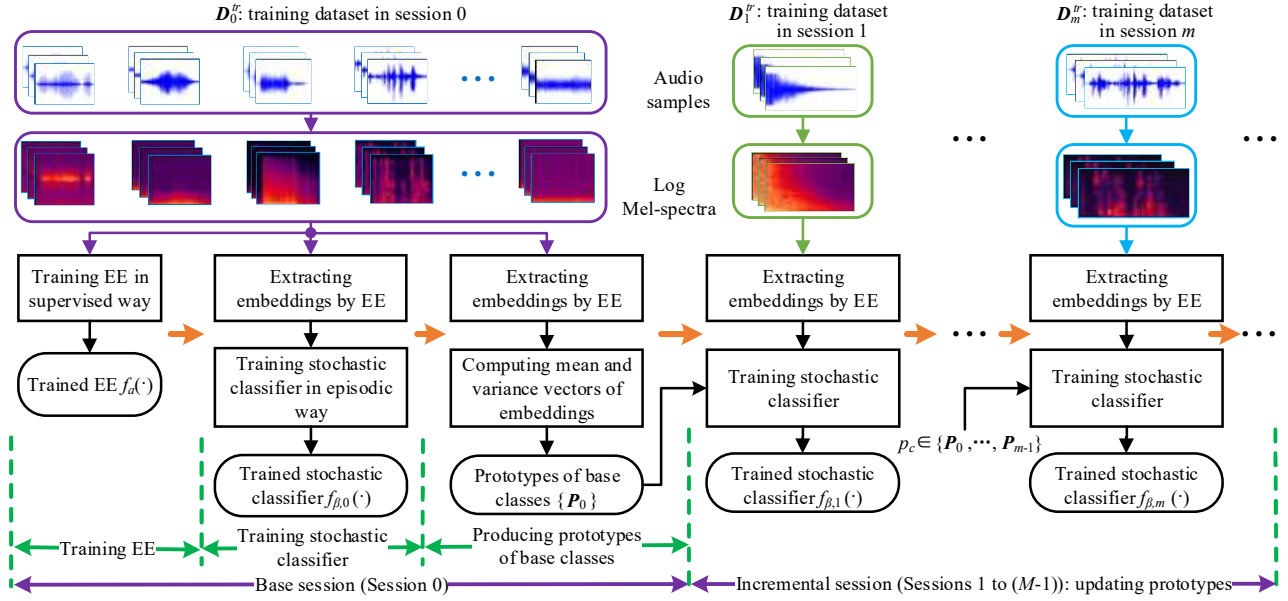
$D_0^{tr}$: training dataset in session 0

$D_1^{tr}$: training dataset in session 1

$D_m^{tr}$: training dataset in session $m$

Audio samples

Log Mel-spectra

Training EE in supervised way

Trained EE $f_\alpha(\cdot)$

Extracting embeddings by EE

Training stochastic classifier in episodic way

Trained stochastic classifier $f_{\beta,0}(\cdot)$

Extracting embeddings by EE

Computing mean and variance vectors of embeddings

Prototypes of base classes $\{P_0\}$

Extracting embeddings by EE

Training stochastic classifier

Trained stochastic classifier $f_{\beta,1}(\cdot)$

$p_c \in \{P_0, \cdots, P_{m\text{-}1}\}$

Extracting embeddings by EE

Training stochastic classifier

Trained stochastic classifier $f_{\beta,m}(\cdot)$

Training EE

Training stochastic classifier

Producing prototypes of base classes

Base session (Session 0)

Incremental session (Sessions 1 to ($M$-1)): updating prototypes